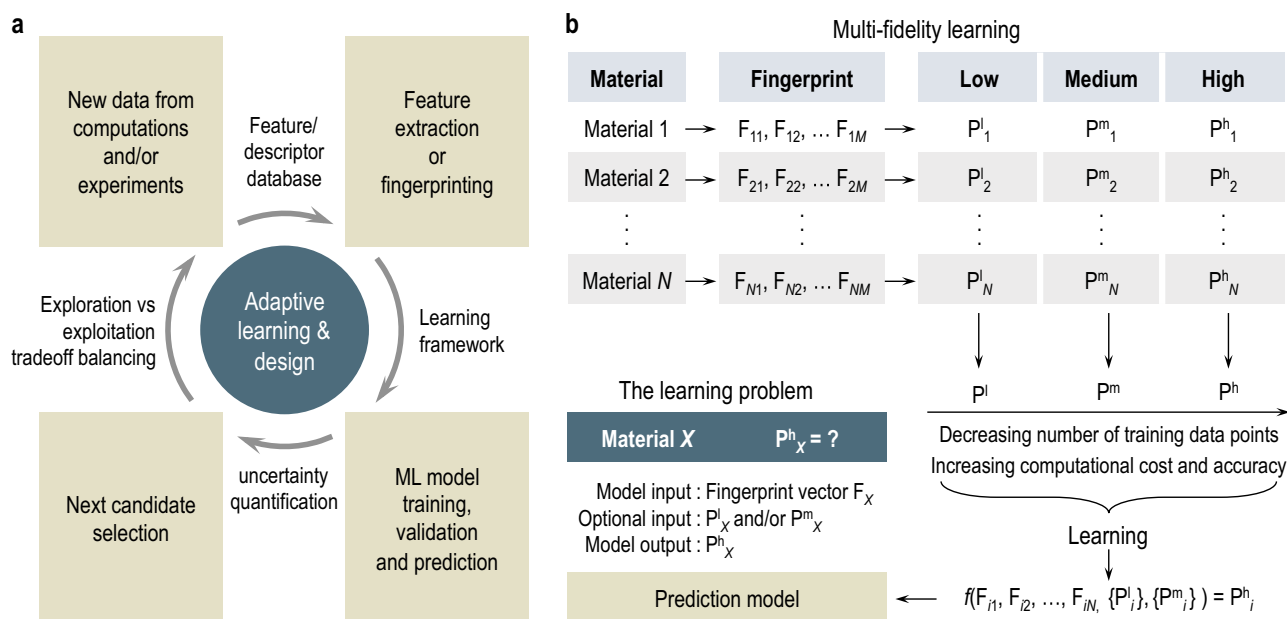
a

New data from computations and/or experiments

Feature/ descriptor database

Feature extraction or fingerprinting

Exploration vs exploitation tradeoff balancing

Adaptive learning & design

Learning framework

uncertainty quantification

Next candidate selection

ML model training, validation and prediction

b

Multi-fidelity learning

| Material | Fingerprint | Low | Medium | High |
|---|---|---|---|---|
| Material 1 | $F_{11}, F_{12}, \ldots F_{1M}$ | $P^l_1$ | $P^m_1$ | $P^h_1$ |
| Material 2 | $F_{21}, F_{22}, \ldots F_{2M}$ | $P^l_2$ | $P^m_2$ | $P^h_2$ |
| ⋮ | ⋮ | ⋮ | ⋮ | ⋮ |
| Material $N$ | $F_{N1}, F_{N2}, \ldots F_{NM}$ | $P^l_N$ | $P^m_N$ | $P^h_N$ |

$P^l$ $P^m$ $P^h$

Decreasing number of training data points
Increasing computational cost and accuracy

Learning

The learning problem

Material $X$ $P^h_X$ = ?

Model input : Fingerprint vector $F_X$
Optional input : $P^l_X$ and/or $P^m_X$
Model output : $P^h_X$

Prediction model

$f(F_{i1}, F_{i2}, \ldots, F_{iN}, \{P^l_i\}, \{P^m_i\}) = P^h_i$